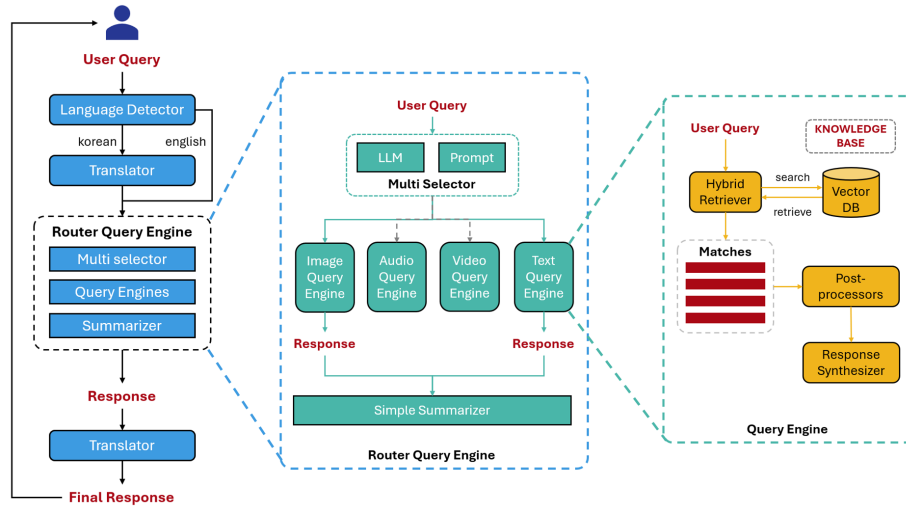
User Query

Language Detector

korean

english

Translator

Router Query Engine

Multi selector

Query Engines

Summarizer

Response

Translator

Final Response

User Query

LLM

Prompt

Multi Selector

Image Query Engine

Audio Query Engine

Video Query Engine

Text Query Engine

Response

Response

Simple Summarizer

Router Query Engine

User Query

KNOWLEDGE BASE

Hybrid Retriever

search

retrieve

Vector DB

Matches

Post-processors

Response Synthesizer

Query Engine